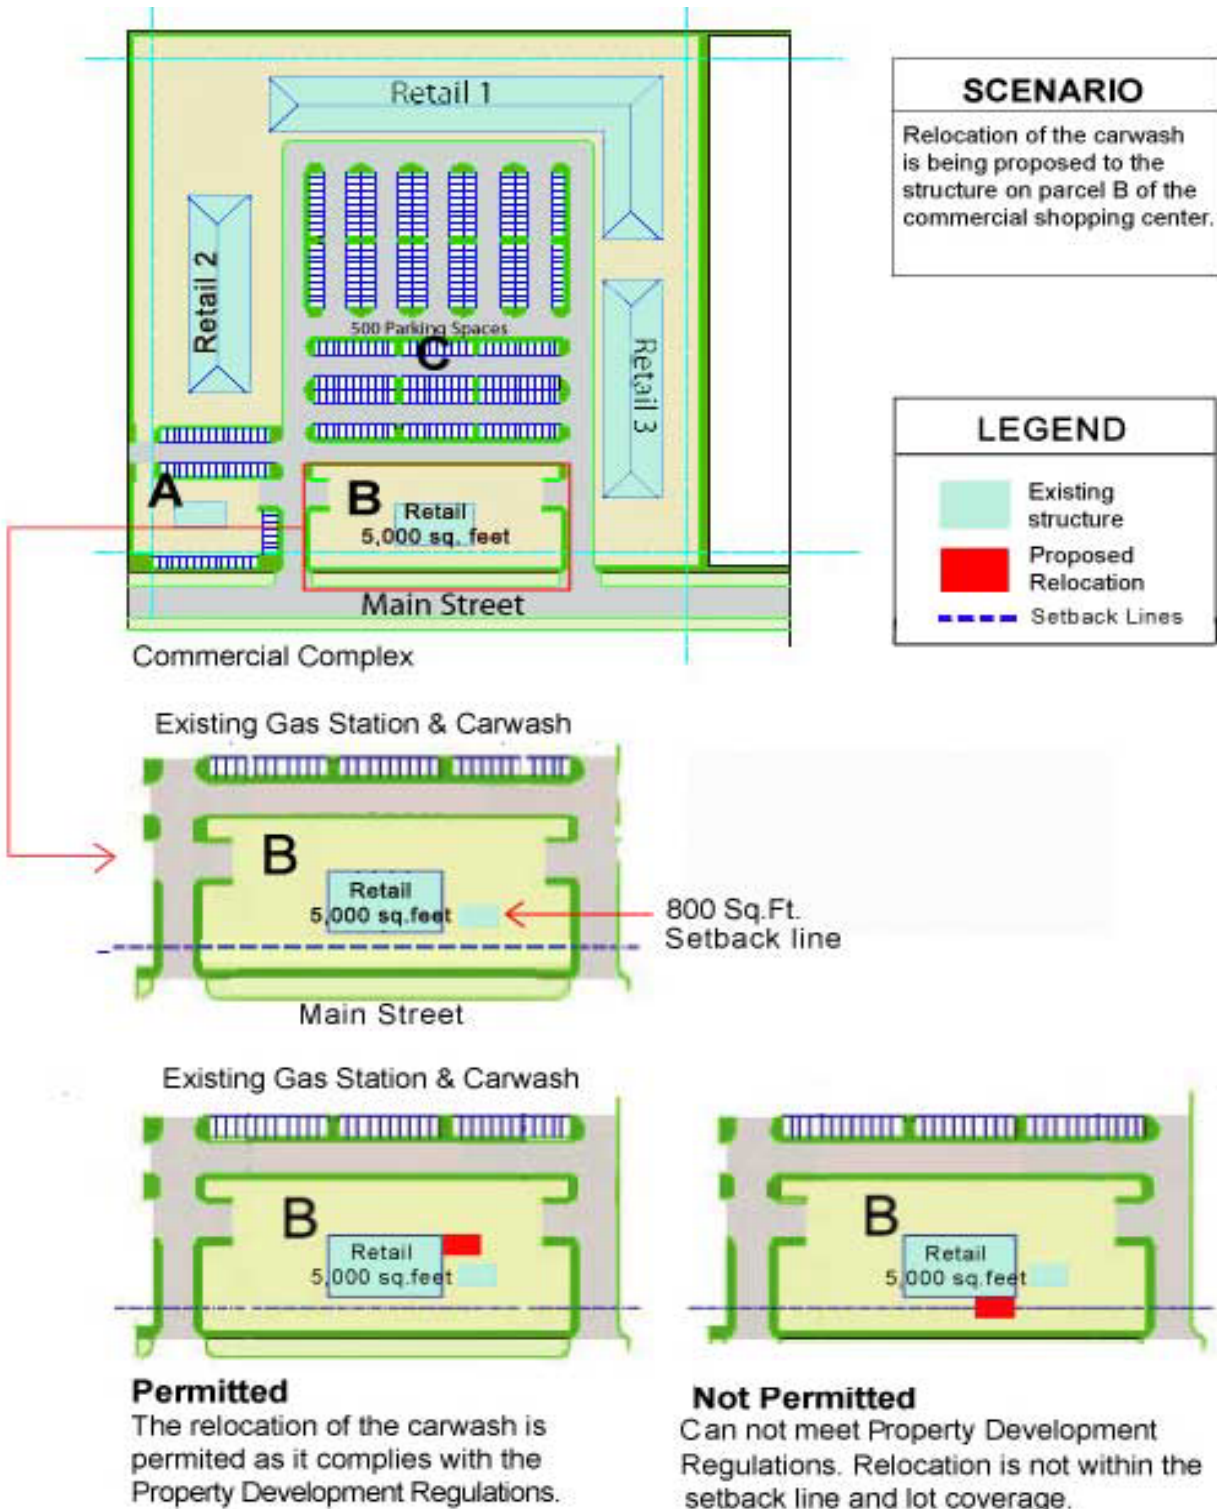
Retail 1

Retail 2

500 Parking Spaces

C

Retail 3

A

B

Retail
5,000 sq. feet

Main Street

Commercial Complex

SCENARIO

Relocation of the carwash is being proposed to the structure on parcel B of the commercial shopping center.

LEGEND

Existing structure

Proposed Relocation

Setback Lines

Existing Gas Station & Carwash

B

Retail
5,000 sq.feet

800 Sq.Ft.
Setback line

Main Street

Existing Gas Station & Carwash

B

Retail
5,000 sq.feet

B

Retail
5,000 sq.feet

Permitted
The relocation of the carwash is permited as it complies with the Property Development Regulations.

Not Permitted
Can not meet Property Development Regulations. Relocation is not within the setback line and lot coverage.